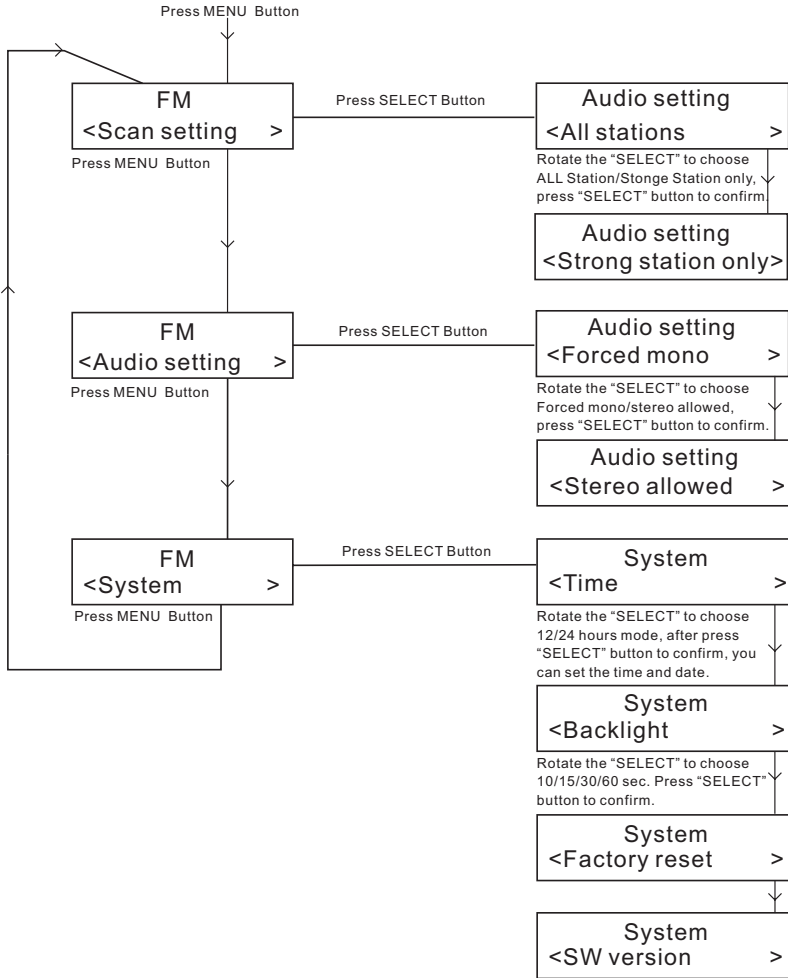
Press MENU Button

FM
<Scan setting >

Press MENU Button

Press SELECT Button

Audio setting
<All stations >

Rotate the "SELECT" to choose ALL Station/Stonge Station only, press "SELECT" button to confirm.

Audio setting
<Strong station only>

FM
<Audio setting >

Press MENU Button

Press SELECT Button

Audio setting
<Forced mono >

Rotate the "SELECT" to choose Forced mono/stereo allowed, press "SELECT" button to confirm.

Audio setting
<Stereo allowed >

FM
<System >

Press MENU Button

Press SELECT Button

System
<Time >

Rotate the "SELECT" to choose 12/24 hours mode, after press "SELECT" button to confirm, you can set the time and date.

System
<Backlight >

Rotate the "SELECT" to choose 10/15/30/60 sec. Press "SELECT" button to confirm.

System
<Factory reset >

System
<SW version >